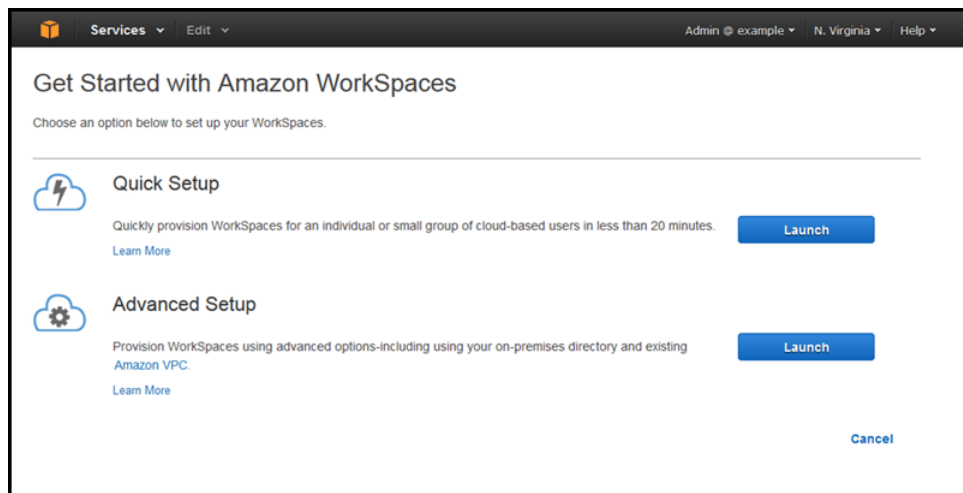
Services ▾ Edit ▾ Admin @ example ▾ N. Virginia ▾ Help ▾

Get Started with Amazon WorkSpaces

Choose an option below to set up your WorkSpaces.

Quick Setup

Quickly provision WorkSpaces for an individual or small group of cloud-based users in less than 20 minutes.

Learn More

Launch

Advanced Setup

Provision WorkSpaces using advanced options-including using your on-premises directory and existing Amazon VPC.

Learn More

Launch

Cancel